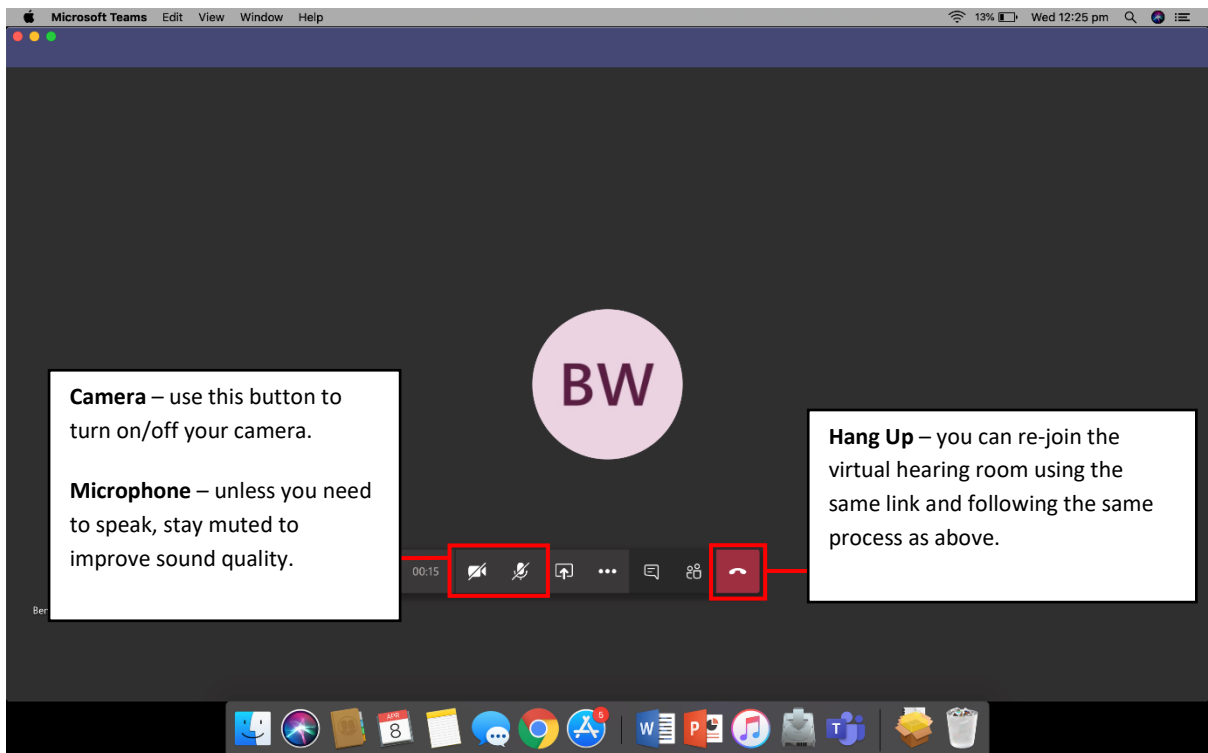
Microsoft Teams Edit View Window Help

13% Wed 12:25 pm

BW

**Camera** – use this button to turn on/off your camera.

**Microphone** – unless you need to speak, stay muted to improve sound quality.

00:15

**Hang Up** – you can re-join the virtual hearing room using the same link and following the same process as above.

Ben

APR
8

8